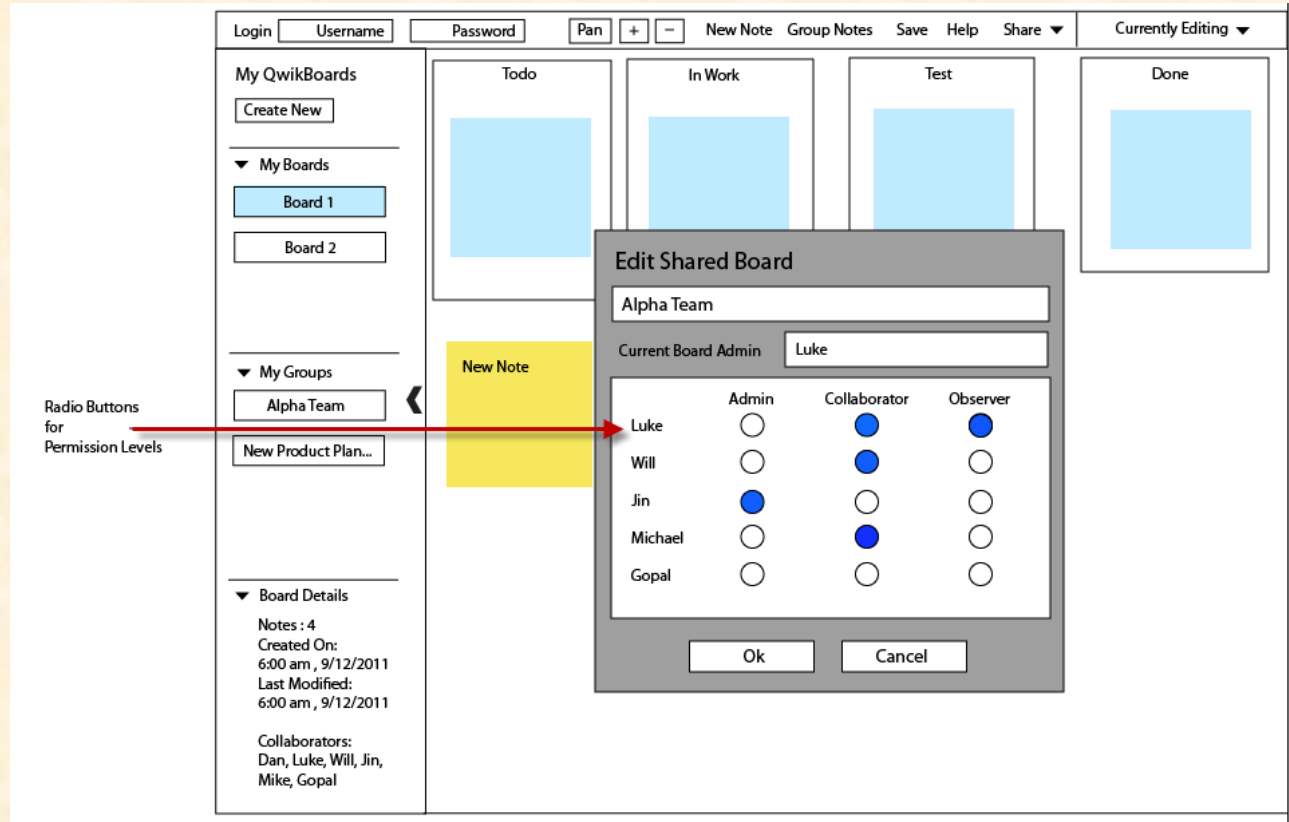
Login Username Password Pan + − New Note Group Notes Save Help Share ▼ Currently Editing ▼

My QwikBoards

Create New

▼ My Boards

Board 1

Board 2

▼ My Groups

Alpha Team

New Product Plan...

▼ Board Details

Notes : 4
Created On:
6:00 am , 9/12/2011
Last Modified:
6:00 am , 9/12/2011

Collaborators:
Dan, Luke, Will, Jin, Mike, Gopal

Todo

In Work

Test

Done

New Note

Radio Buttons for Permission Levels

Edit Shared Board

Alpha Team

Current Board Admin Luke

| | Admin | Collaborator | Observer |
|---|---|---|---|
| Luke | | | |
| Will | | | |
| Jin | | | |
| Michael | | | |
| Gopal | | | |

Ok Cancel